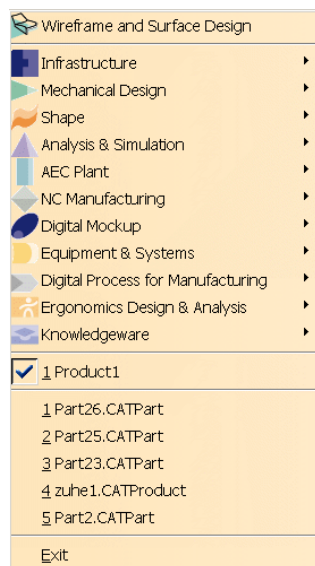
Wireframe and Surface Design
Infrastructure
Mechanical Design
Shape
Analysis & Simulation
AEC Plant
NC Manufacturing
Digital Mockup
Equipment & Systems
Digital Process for Manufacturing
Ergonomics Design & Analysis
Knowledgeware

1 Product1

1 Part26.CATPart
2 Part25.CATPart
3 Part23.CATPart
4 zuhe1.CATProduct
5 Part2.CATPart

Exit